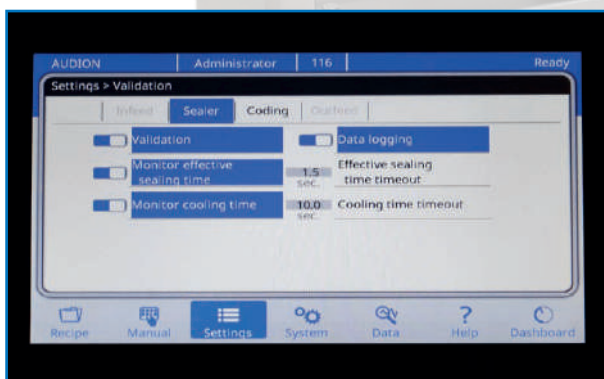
AUDION | Administrator | 116 | Ready

Settings > Validation

Infeed | Sealer | Coding | Outfeed

Validation

Data logging

Monitor effective sealing time

1.5 sec.

Effective sealing time timeout

Monitor cooling time

10.0 sec.

Cooling time timeout

Recipe Manual Settings System Data Help Dashboard